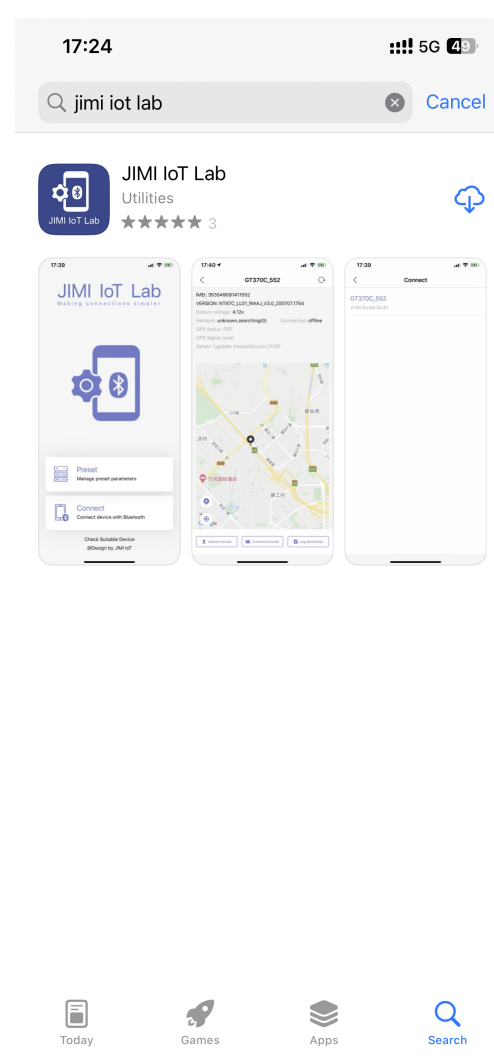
17:24
5G 49

jimi iot lab
Cancel

JIMI IoT Lab
JIMI IoT Lab
Utilities
3

17:39
JIMI IoT Lab
Making connections simpler
Preset
Manage preset parameters
Connect
Connect device with Bluetooth
Check Suitable Device
@Design by JIMI IoT

17:40
GT370C_552
IMEI: 353549091411552
VERSION: NT97C_LL01_WAAJ_V3.0_200707.1754
Battery voltage: 4.12v
Network: unknown,searching(0)
Connection: offline
GPS status: OFF
GPS Signal Level:
Server: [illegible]
Upload preset
Command mode
Log download

17:39
Connect
GT370C_552
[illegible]

Today
Games
Apps
Search